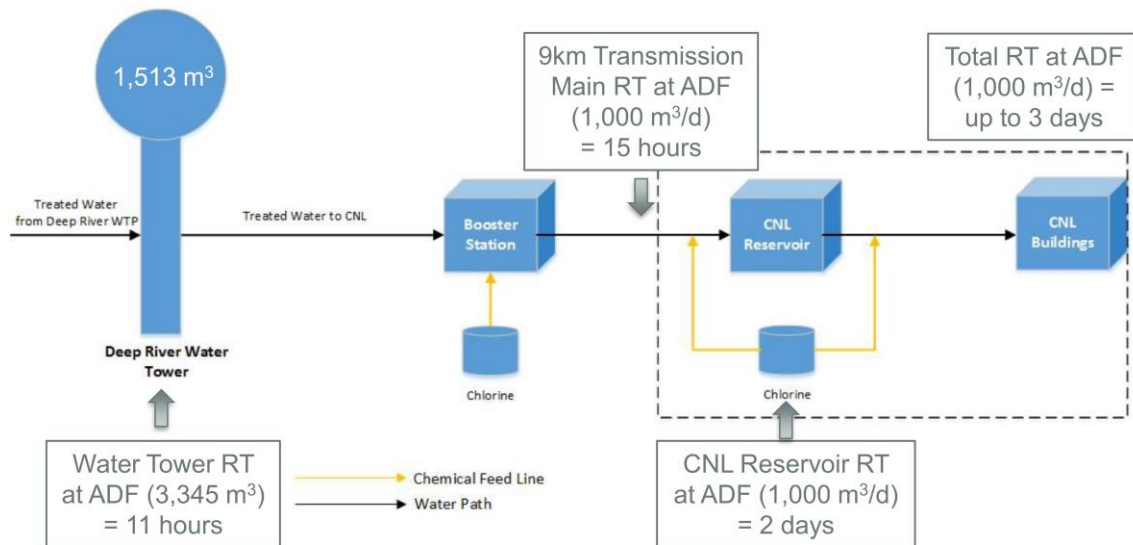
1,513 $m^3$

9km Transmission Main RT at ADF (1,000 $m^3/d$) = 15 hours

Total RT at ADF (1,000 $m^3/d$) = up to 3 days

Treated Water from Deep River WTP

Treated Water to CNL

Booster Station

CNL Reservoir

CNL Buildings

Deep River Water Tower

Chlorine

Chlorine

Water Tower RT at ADF (3,345 $m^3$) = 11 hours

Chemical Feed Line

Water Path

CNL Reservoir RT at ADF (1,000 $m^3/d$) = 2 days